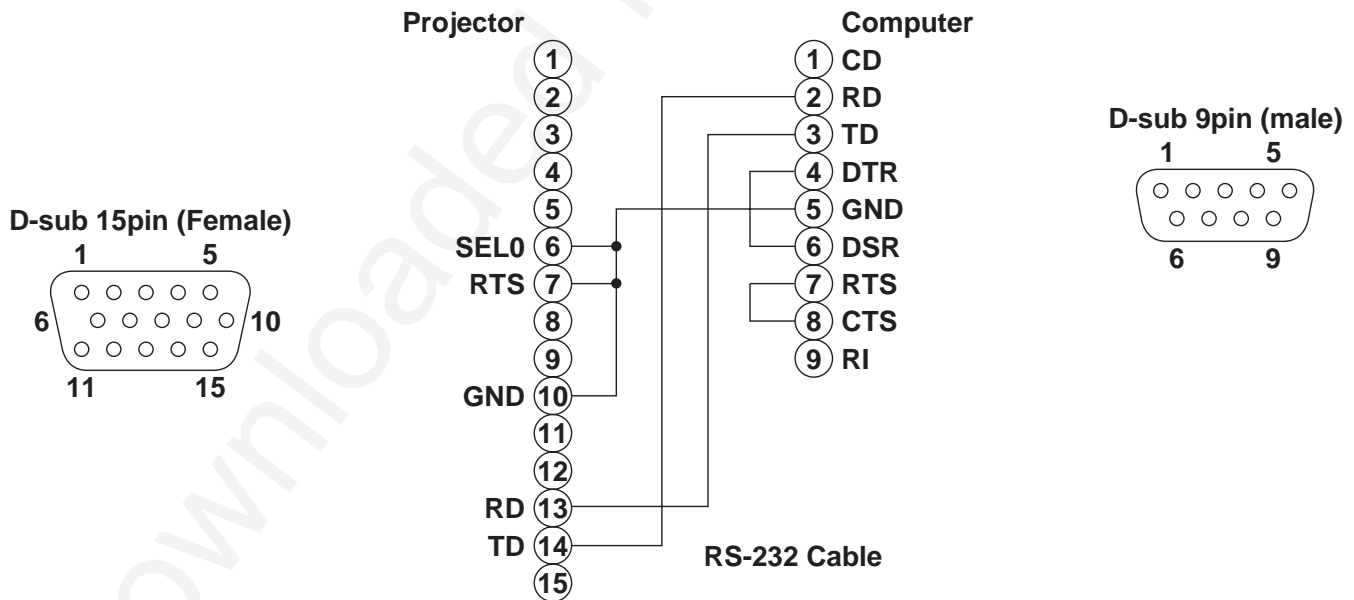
Projector

1
2
3
4
5
SEL0 6
RTS 7
8
9
GND 10
11
12
RD 13
TD 14
15

Computer

1 CD
2 RD
3 TD
4 DTR
5 GND
6 DSR
7 RTS
8 CTS
9 RI

D-sub 15pin (Female)
1 5
6 10
11 15

D-sub 9pin (male)
1 5
6 9

RS-232 Cable